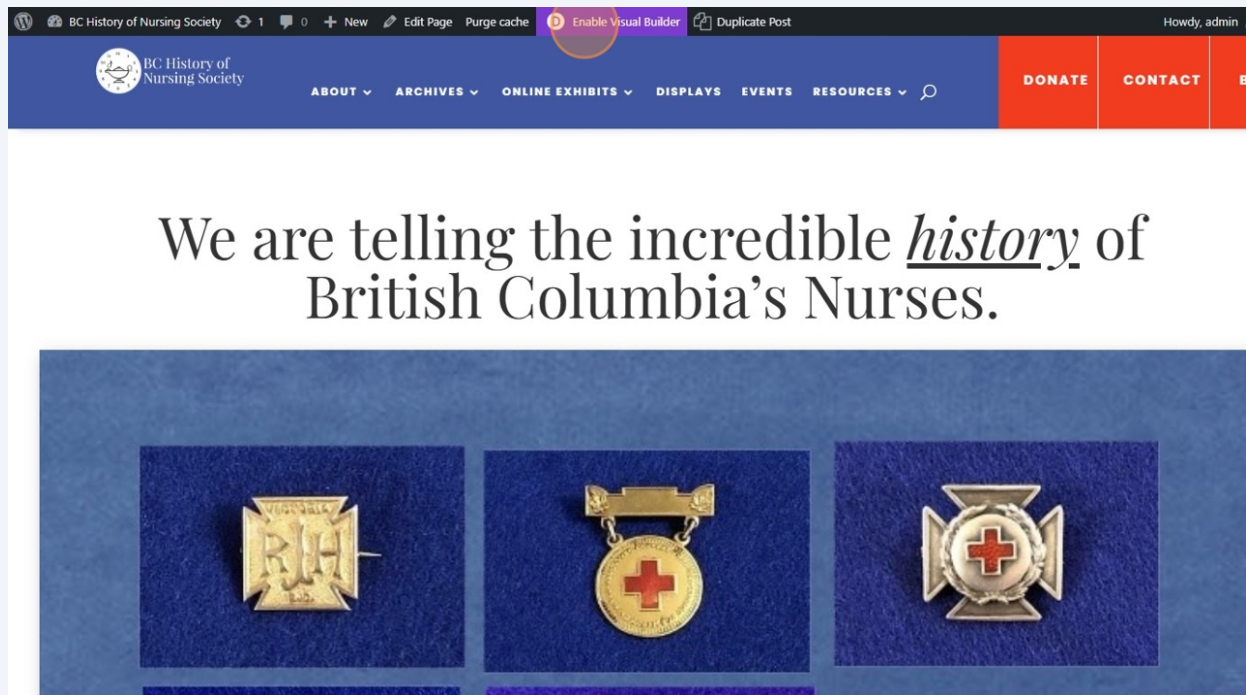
BC History of Nursing Society 1 0 New Edit Page Purge cache Enable Visual Builder Duplicate Post Howdy, admin

BC History of Nursing Society

ABOUT ARCHIVES ONLINE EXHIBITS DISPLAYS EVENTS RESOURCES

DONATE CONTACT

We are telling the incredible *history* of British Columbia's Nurses.

VICTORIA RJH